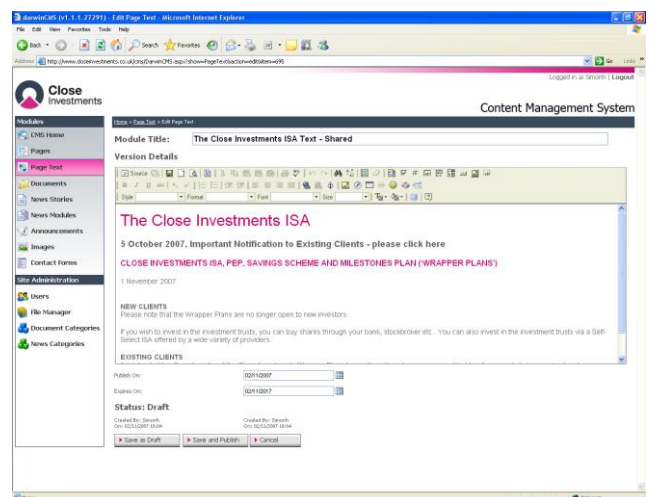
darwinCMS (v1.1.1.27291) - Edit Page Text - Microsoft Internet Explorer

File Edit View Favorites Tools Help

Back Search Favorites

Address http://www.closeinvestments.co.uk/cms/DarwinCMS.aspx?show=PageText&action=edit&item=695

Go Links

Logged in as Smonh | Logout

Close Investments

Content Management System

Modules

CMS Home

Pages

Page Text

Documents

News Stories

News Modules

Announcements

Images

Contact Forms

Site Administration

Users

File Manager

Document Categories

News Categories

Home > Page Text > Edit Page Text

Module Title: The Close Investments ISA Text - Shared

Version Details

Source

Style Format Font Size

The Close Investments ISA

5 October 2007, Important Notification to Existing Clients - please click here

CLOSE INVESTMENTS ISA, PEP, SAVINGS SCHEME AND MILESTONES PLAN ('WRAPPER PLANS')

1 November 2007

NEW CLIENTS

Please note that the Wrapper Plans are no longer open to new investors.

If you wish to invest in the investment trusts, you can buy shares through your bank, stockbroker etc. You can also invest in the investment trusts via a Self-Select ISA offered by a wide variety of providers.

EXISTING CLIENTS

Publish On: 02/11/2007

Expires On: 02/11/2017

Status: Draft

Created By: Smonh
On: 02/11/2007 16:04

Created By: Smonh
On: 02/11/2007 16:04

Save as Draft Save and Publish Cancel